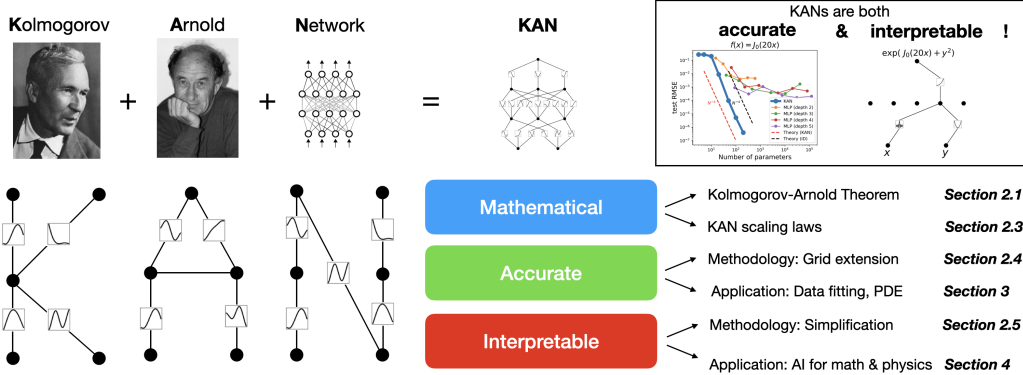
Kolmogorov + Arnold + Network = KAN

KANs are both
accurate & interpretable !

$f(x) = J_0(20x)$

test RMSE

Number of parameters

KAN
MLP (depth 2)
MLP (depth 3)
MLP (depth 4)
MLP (depth 5)
Theory (KAN)
Theory (ID)

$N^{-4}$

$N^{-4}$

$\exp(J_0(20x) + y^2)$

$x$ $y$

Mathematical

Accurate

Interpretable

Kolmogorov-Arnold Theorem Section 2.1

KAN scaling laws Section 2.3

Methodology: Grid extension Section 2.4

Application: Data fitting, PDE Section 3

Methodology: Simplification Section 2.5

Application: AI for math & physics Section 4